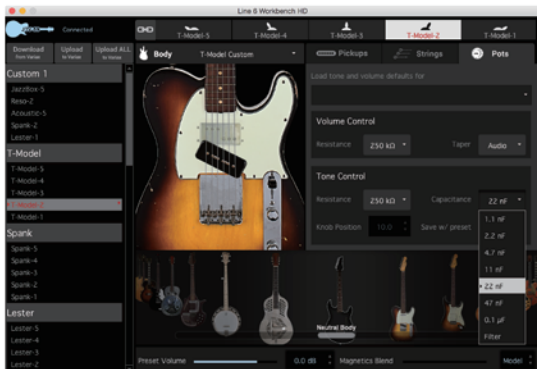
Line 6 Workbench HD

Connected

T-Model-5
T-Model-4
T-Model-3
T-Model-2
T-Model-1

Download from Variax
Upload to Variax
Upload ALL to Variax

Body
T-Model Custom
Pickups
Strings
Pots

Custom 1
JazzBox-5
Reso-2
Acoustic-5
Spank-2
Lester-1

T-Model
T-Model-5
T-Model-4
T-Model-3
T-Model-2
T-Model-1

Spank
Spank-5
Spank-4
Spank-3
Spank-2
Spank-1

Lester
Lester-5
Lester-4
Lester-3
Lester-2

Load tone and volume defaults for

Volume Control
Resistance 250 kΩ
Taper Audio

Tone Control
Resistance 250 kΩ
Capacitance 22 nF
Knob Position 10.0
Save w/ preset

1.1 nF
2.2 nF
4.7 nF
11 nF
22 nF
47 nF
0.1 µF
Filter

Neutral Body

Preset Volume
0.0 dB
Magnetics Blend
Model